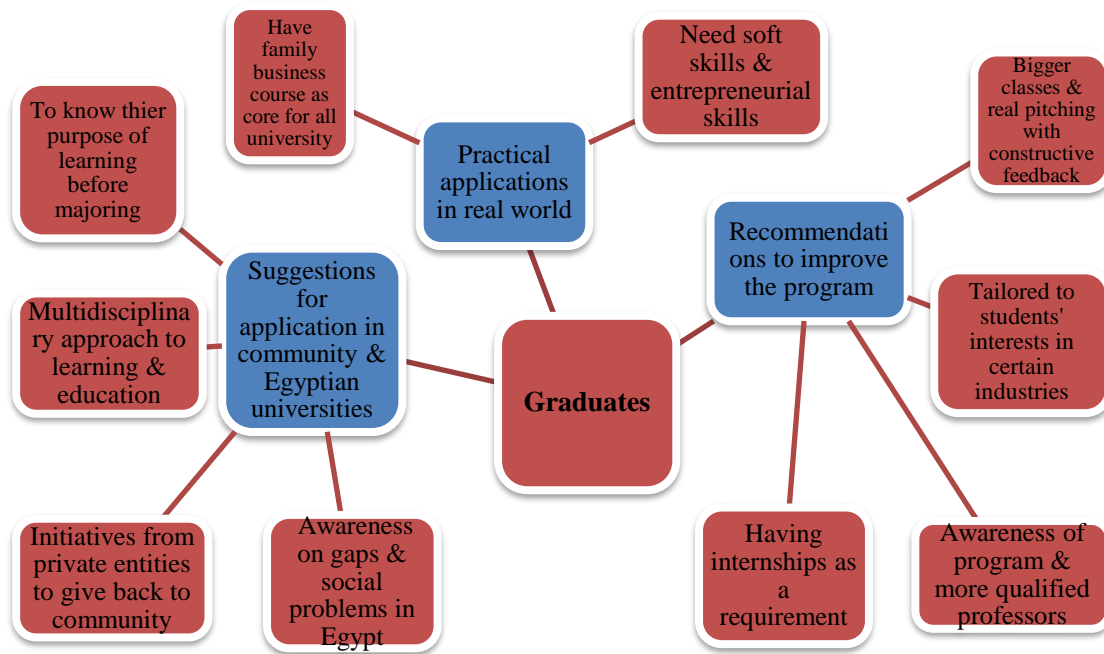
Have family business course as core for all university

Need soft skills & entrepreneurial skills

Practical applications in real world

To know thier purpose of learning before majoring

Bigger classes & real pitching with constructive feedback

Recommendati ons to improve the program

Suggestions for application in community & Egyptian universities

Multidisciplina ry approach to learning & education

Tailored to students' interests in certain industries

Graduates

Initiatives from private entities to give back to community

Awareness on gaps & social problems in Egypt

Having internships as a requirement

Awareness of program & more qualified professors